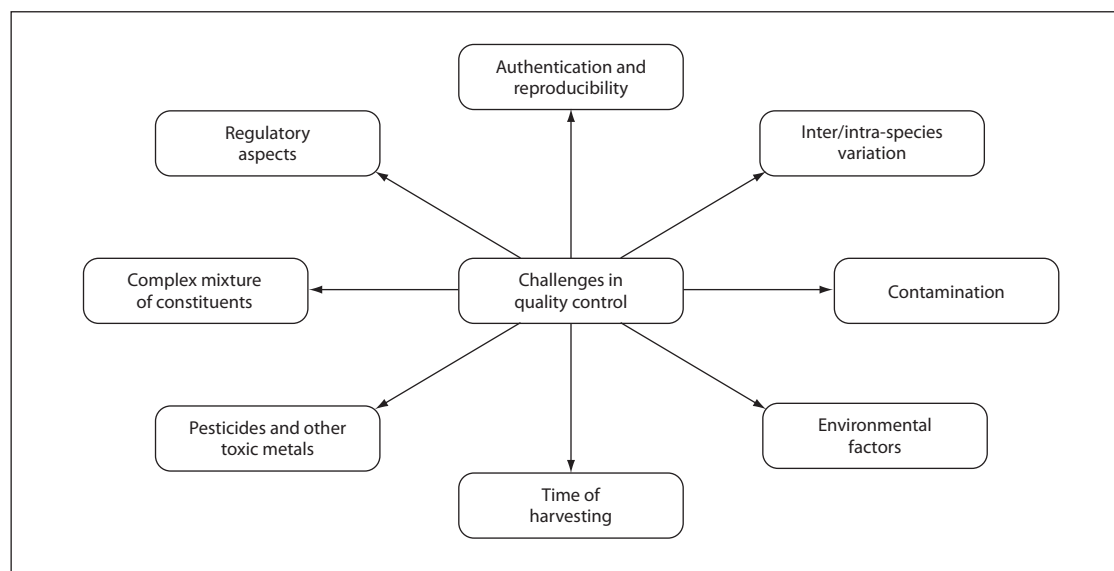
Authentication and reproducibility

Regulatory aspects

Inter/intra-species variation

Complex mixture of constituents

Challenges in quality control

Contamination

Pesticides and other toxic metals

Environmental factors

Time of harvesting